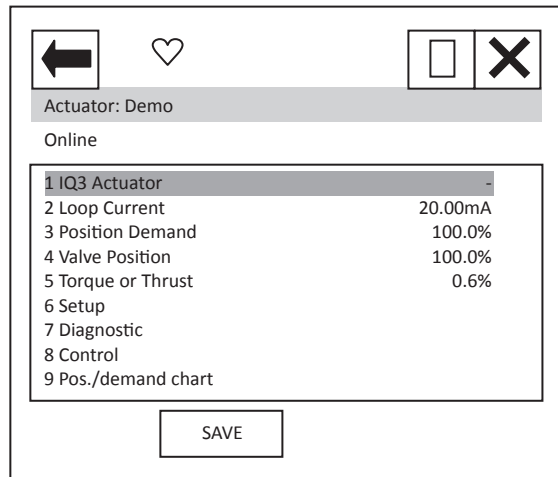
Actuator: Demo

Online

| | |
|---|---|
| 1 IQ3 Actuator | - |
| 2 Loop Current | 20.00mA |
| 3 Position Demand | 100.0% |
| 4 Valve Position | 100.0% |
| 5 Torque or Thrust | 0.6% |
| 6 Setup | |
| 7 Diagnostic | |
| 8 Control | |
| 9 Pos./demand chart | |

SAVE